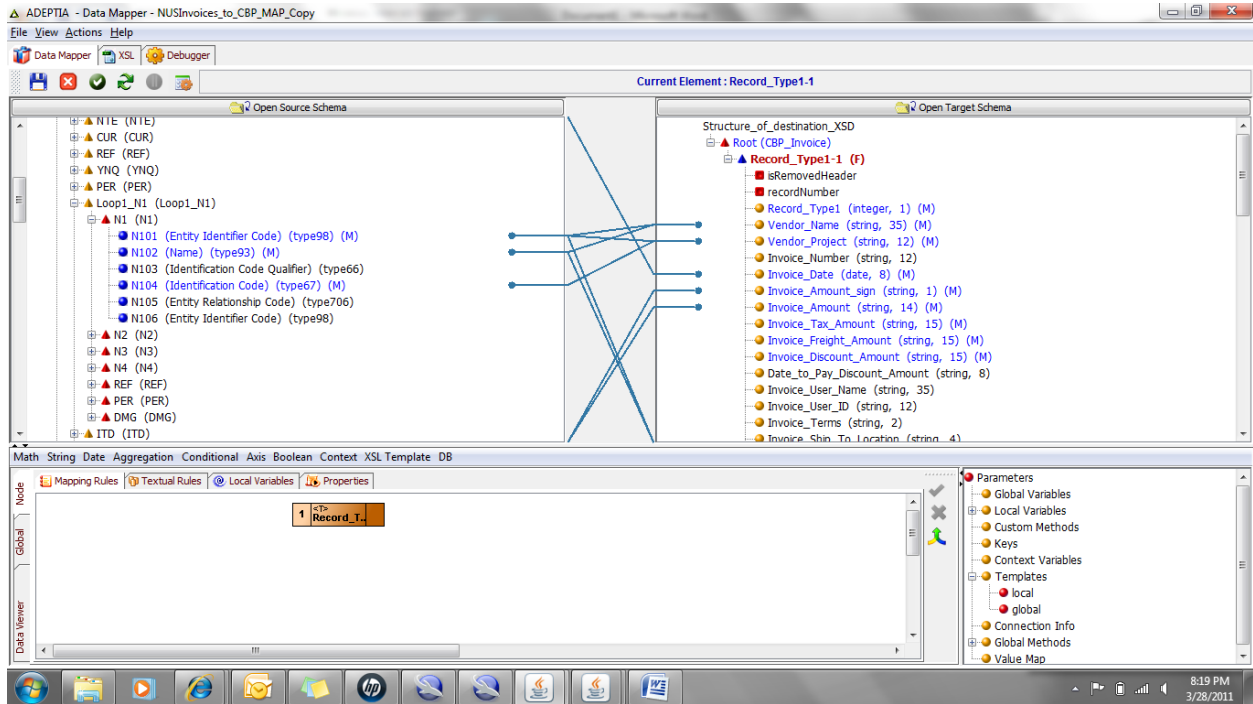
ADEPTIA - Data Mapper - NUSInvoices_to_CBP_MAP_Copy

File View Actions Help

Data Mapper XSL Debugger

Current Element : Record_Type1-1

Open Source Schema

NTE (NTE)
CUR (CUR)
REF (REF)
YNQ (YNQ)
PER (PER)
Loop1_N1 (Loop1_N1)
N1 (N1)
N101 (Entity Identifier Code) (type98) (M)
N102 (Name) (type93) (M)
N103 (Identification Code Qualifier) (type66)
N104 (Identification Code) (type67) (M)
N105 (Entity Relationship Code) (type706)
N106 (Entity Identifier Code) (type98)
N2 (N2)
N3 (N3)
N4 (N4)
REF (REF)
PER (PER)
DMG (DMG)
ITD (ITD)

Open Target Schema

Structure_of_destination_XSD
Root (CBP_Invoice)
Record_Type1-1 (F)
isRemovedHeader
recordNumber
Record_Type1 (integer, 1) (M)
Vendor_Name (string, 35) (M)
Vendor_Project (string, 12) (M)
Invoice_Number (string, 12)
Invoice_Date (date, 8) (M)
Invoice_Amount_sign (string, 1) (M)
Invoice_Amount (string, 14) (M)
Invoice_Tax_Amount (string, 15) (M)
Invoice_Freight_Amount (string, 15) (M)
Invoice_Discount_Amount (string, 15) (M)
Date_to_Pay_Discount_Amount (string, 8)
Invoice_User_Name (string, 35)
Invoice_User_ID (string, 12)
Invoice_Terms (string, 2)
Invoice_Ship_To_Location (string, 4)

Math String Date Aggregation Conditional Axis Boolean Context XSL Template DB

Mapping Rules Textual Rules Local Variables Properties

Node Global Data Viewer

1 <T> Record_T...

Parameters
Global Variables
Local Variables
Custom Methods
Keys
Context Variables
Templates
local
global
Connection Info
Global Methods
Value Map

8:19 PM
3/28/2011